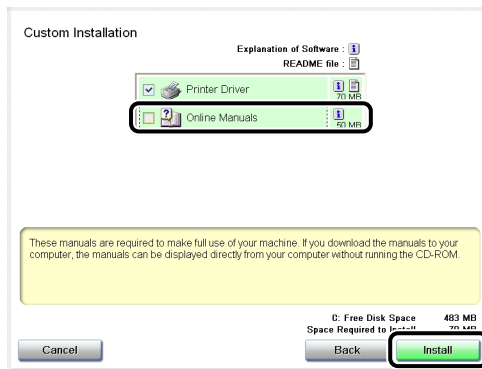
Custom Installation

Explanation of Software : i
README file :

Printer Driver 70 MB

Online Manuals 50 MB

These manuals are required to make full use of your machine. If you download the manuals to your computer, the manuals can be displayed directly from your computer without running the CD-ROM.

C: Free Disk Space 483 MB
Space Required to Install 70 MB

Cancel

Back

Install